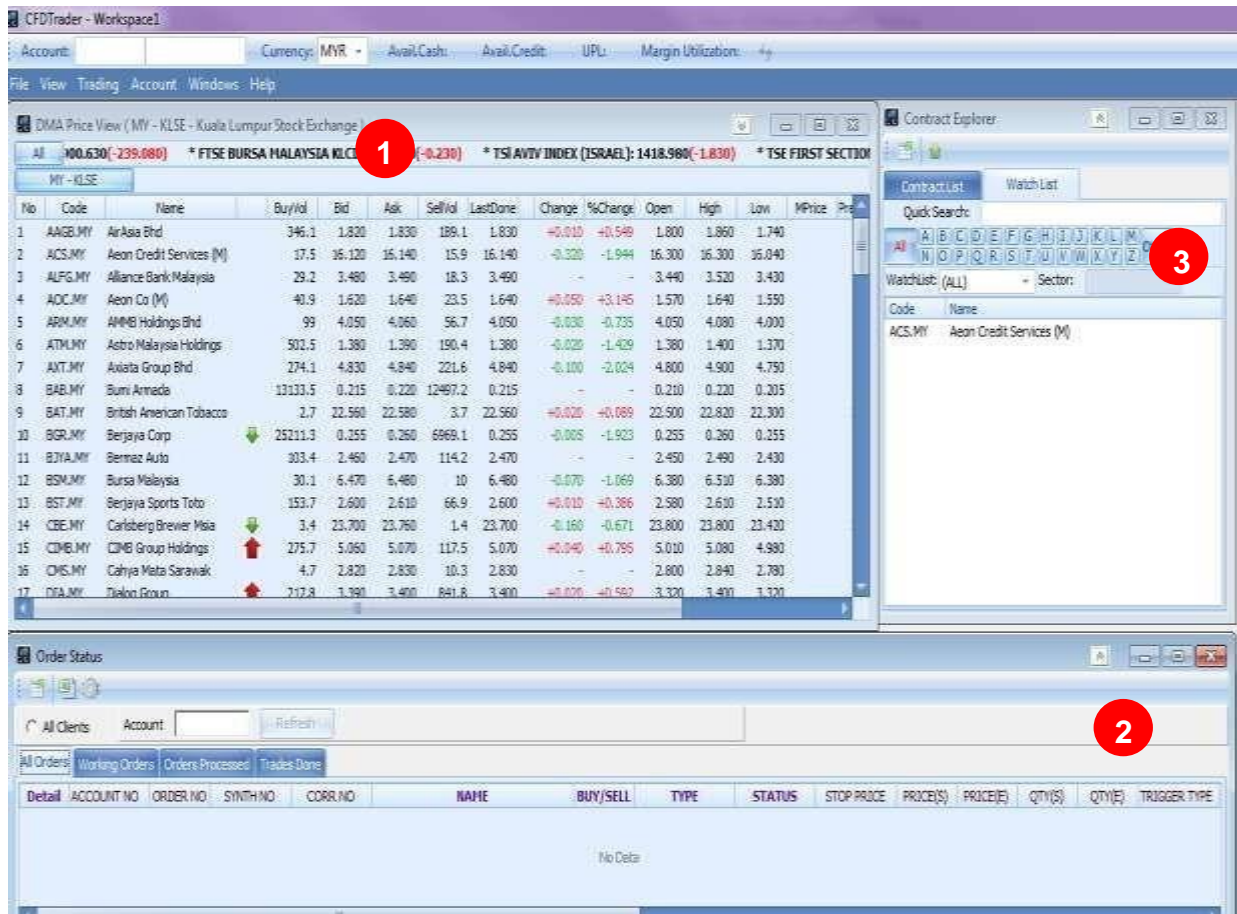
CFDTrader - Workspace1

Account: Currency: MYR Avail.Cash: Avail.Credit: UPL: Margin Utilization:

File View Trading Account Windows Help

DMA Price View ( MY - KLSE - Kuala Lumpur Stock Exchange )

1

All 900.630(-239.080) * FTSE BURSA MALAYSIA KLC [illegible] (-0.230) * TSI AVIV INDEX (ISRAEL): 1418.980(-1.830) * TSE FIRST SECTIO

MY - KLSE

| No | Code | Name | | BuyVol | Bid | Ask | SellVol | LastDone | Change | %Change | Open | High | Low | MPrice | Pr |
|---|---|---|---|---|---|---|---|---|---|---|---|---|---|---|---|
| 1 | AAGB.MY | AirAsia Bhd | | 346.1 | 1.820 | 1.830 | 189.1 | 1.830 | +0.010 | +0.549 | 1.800 | 1.860 | 1.740 | | |
| 2 | ACS.MY | Aeon Credit Services (M) | | 17.5 | 16.120 | 16.140 | 15.9 | 16.140 | -0.320 | -1.944 | 16.300 | 16.300 | 16.040 | | |
| 3 | ALFG.MY | Alliance Bank Malaysia | | 29.2 | 3.480 | 3.490 | 18.3 | 3.490 | - | - | 3.440 | 3.520 | 3.430 | | |
| 4 | AOC.MY | Aeon Co (M) | | 40.9 | 1.620 | 1.640 | 23.5 | 1.640 | +0.050 | +3.145 | 1.570 | 1.640 | 1.550 | | |
| 5 | ARM.MY | AMMB Holdings Bhd | | 99 | 4.050 | 4.060 | 56.7 | 4.050 | -0.030 | -0.735 | 4.050 | 4.080 | 4.000 | | |
| 6 | ATM.MY | Astro Malaysia Holdings | | 502.5 | 1.380 | 1.390 | 190.4 | 1.380 | -0.020 | -1.429 | 1.380 | 1.400 | 1.370 | | |
| 7 | AXT.MY | Axiata Group Bhd | | 274.1 | 4.830 | 4.840 | 221.6 | 4.840 | -0.100 | -2.024 | 4.800 | 4.900 | 4.750 | | |
| 8 | BAB.MY | Bumi Armada | | 13133.5 | 0.215 | 0.220 | 12497.2 | 0.215 | - | - | 0.210 | 0.220 | 0.205 | | |
| 9 | BAT.MY | British American Tobacco | | 2.7 | 22.560 | 22.580 | 3.7 | 22.560 | +0.020 | +0.089 | 22.500 | 22.820 | 22.300 | | |
| 10 | BGR.MY | Berjaya Corp | | 25211.3 | 0.255 | 0.260 | 6969.1 | 0.255 | -0.005 | -1.923 | 0.255 | 0.260 | 0.255 | | |
| 11 | BJYA.MY | Bermaz Auto | | 103.4 | 2.460 | 2.470 | 114.2 | 2.470 | - | - | 2.450 | 2.490 | 2.430 | | |
| 12 | BSM.MY | Bursa Malaysia | | 30.1 | 6.470 | 6.480 | 10 | 6.480 | -0.070 | -1.069 | 6.380 | 6.510 | 6.380 | | |
| 13 | BST.MY | Berjaya Sports Toto | | 153.7 | 2.600 | 2.610 | 66.9 | 2.600 | +0.010 | +0.386 | 2.580 | 2.610 | 2.510 | | |
| 14 | CBE.MY | Carlsberg Brewer Msia | | 3.4 | 23.700 | 23.760 | 1.4 | 23.700 | -0.160 | -0.671 | 23.800 | 23.800 | 23.420 | | |
| 15 | CIMB.MY | CIMB Group Holdings | | 275.7 | 5.060 | 5.070 | 117.5 | 5.070 | +0.040 | +0.795 | 5.010 | 5.080 | 4.980 | | |
| 16 | CMS.MY | Cahya Mata Sarawak | | 4.7 | 2.820 | 2.830 | 10.3 | 2.830 | - | - | 2.800 | 2.840 | 2.780 | | |
| 17 | DIA.MY | Dialog Group | | 217.8 | 3.390 | 3.400 | 841.8 | 3.400 | +0.020 | +0.592 | 3.320 | 3.400 | 3.320 | | |

Contract Explorer

Contract List Watch List

Quick Search:

All A B C D E F G H I J K L M N O P Q R S T U V W X Y Z

3

WatchList: (ALL) Sector:

| Code | Name |
|---|---|
| ACS.MY | Aeon Credit Services (M) |

Order Status

All Clients Account Refresh

2

All Orders Working Orders Orders Processed Trades Done

| Detail | ACCOUNT NO | ORDER NO | SYNTH NO | CORR NO | NAME | BUY/SELL | TYPE | STATUS | STOP PRICE | PRICE(S) | PRICE(E) | QTY(S) | QTY(E) | TRIGGER TYPE |
|---|---|---|---|---|---|---|---|---|---|---|---|---|---|---|

No Data